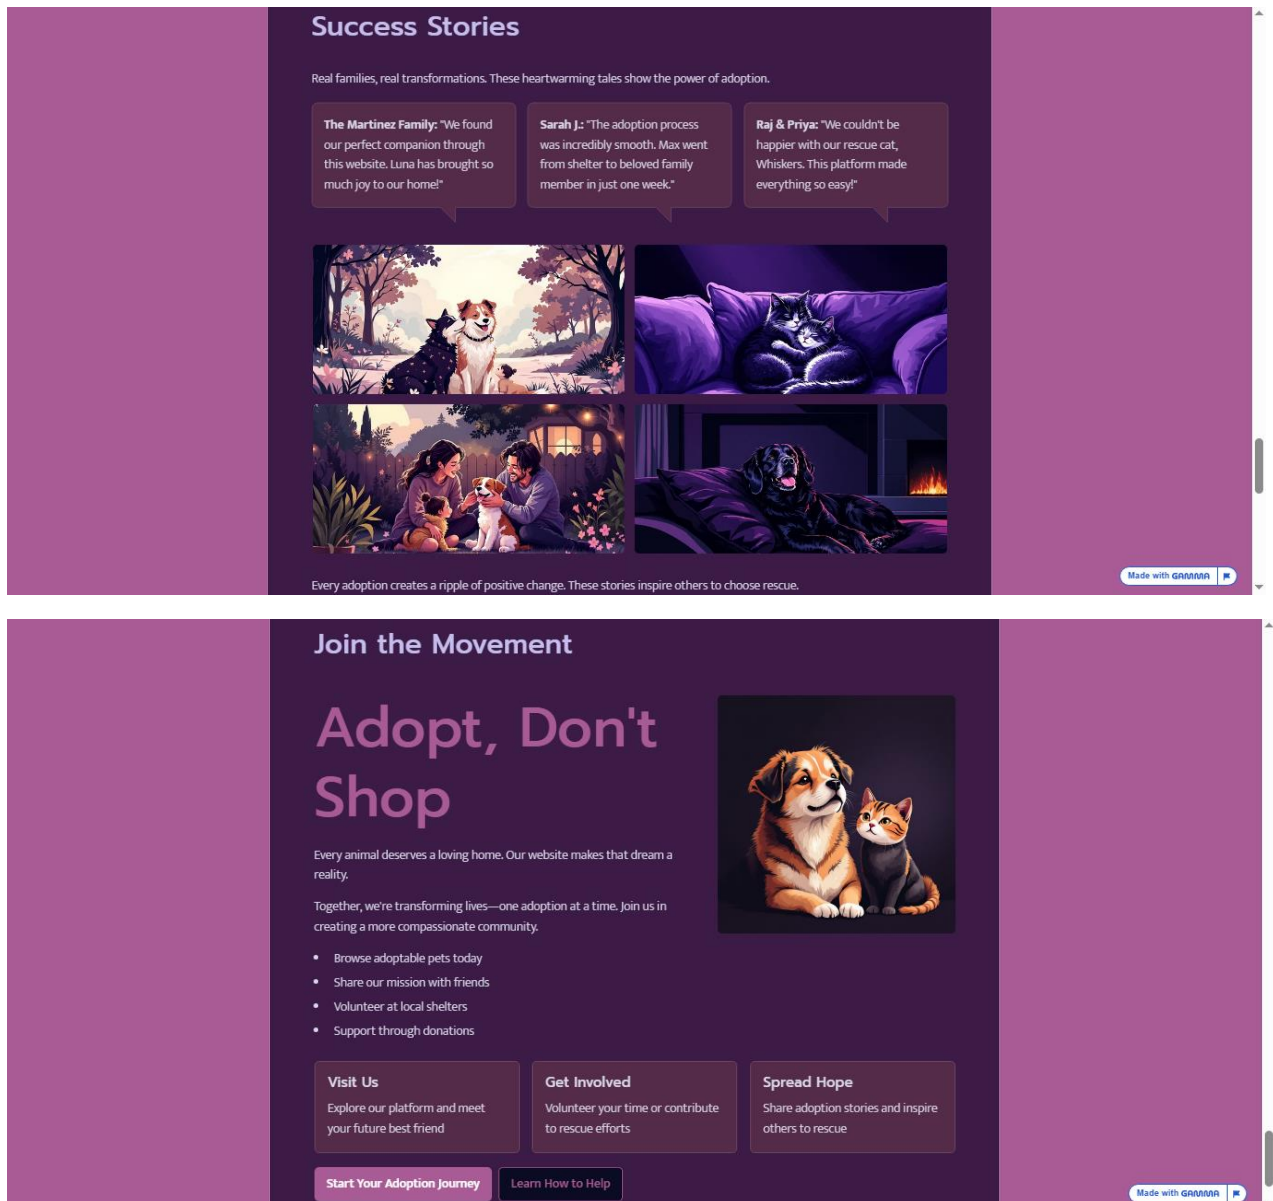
Success Stories

Real families, real transformations. These heartwarming tales show the power of adoption.

**The Martinez Family:** "We found our perfect companion through this website. Luna has brought so much joy to our home!"

**Sarah J.:** "The adoption process was incredibly smooth. Max went from shelter to beloved family member in just one week."

**Raj & Priya:** "We couldn't be happier with our rescue cat, Whiskers. This platform made everything so easy!"

Every adoption creates a ripple of positive change. These stories inspire others to choose rescue.

Made with GAMMA

Join the Movement

Adopt, Don't Shop

Every animal deserves a loving home. Our website makes that dream a reality.

Together, we're transforming lives—one adoption at a time. Join us in creating a more compassionate community.

- Browse adoptable pets today
- Share our mission with friends
- Volunteer at local shelters
- Support through donations

Visit Us
Explore our platform and meet your future best friend

Get Involved
Volunteer your time or contribute to rescue efforts

Spread Hope
Share adoption stories and inspire others to rescue

Start Your Adoption Journey

Learn How to Help

Made with GAMMA